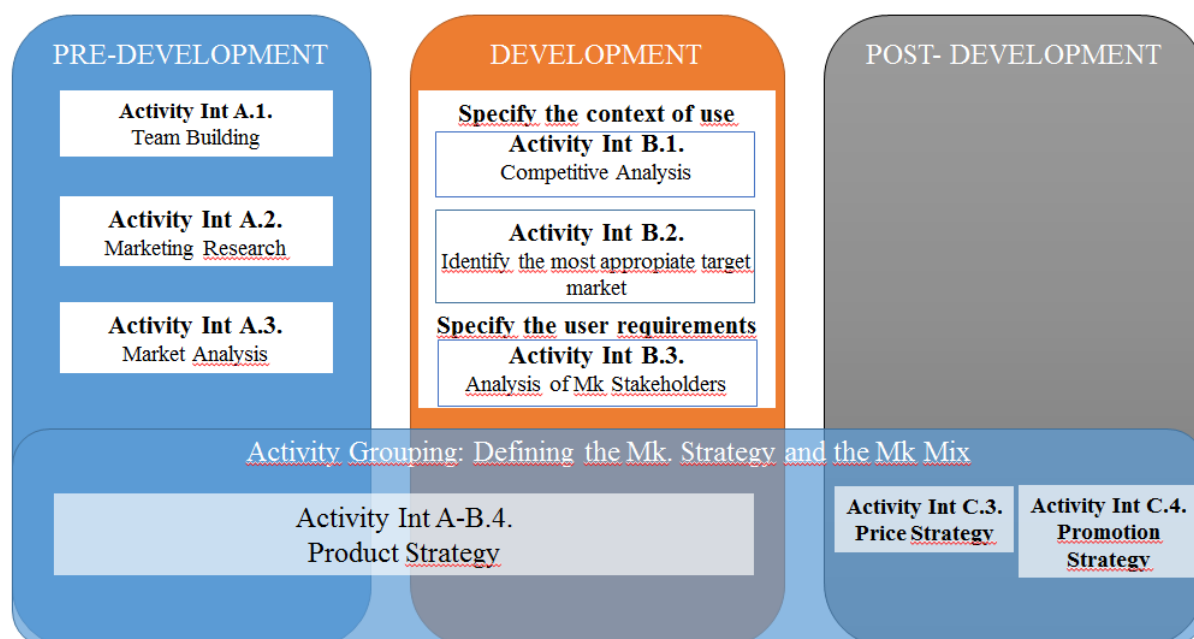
PRE-DEVELOPMENT

Activity Int A.1.
Team Building

Activity Int A.2.
Marketing Research

Activity Int A.3.
Market Analysis

DEVELOPMENT

Specify the context of use

Activity Int B.1.
Competitive Analysis

Activity Int B.2.
Identify the most appropiate target market

Specify the user requirements

Activity Int B.3.
Analysis of Mk Stakeholders

POST- DEVELOPMENT

Activity Grouping: Defining the Mk. Strategy and the Mk Mix

Activity Int A-B.4.
Product Strategy

Activity Int C.3.
Price Strategy

Activity Int C.4.
Promotion Strategy